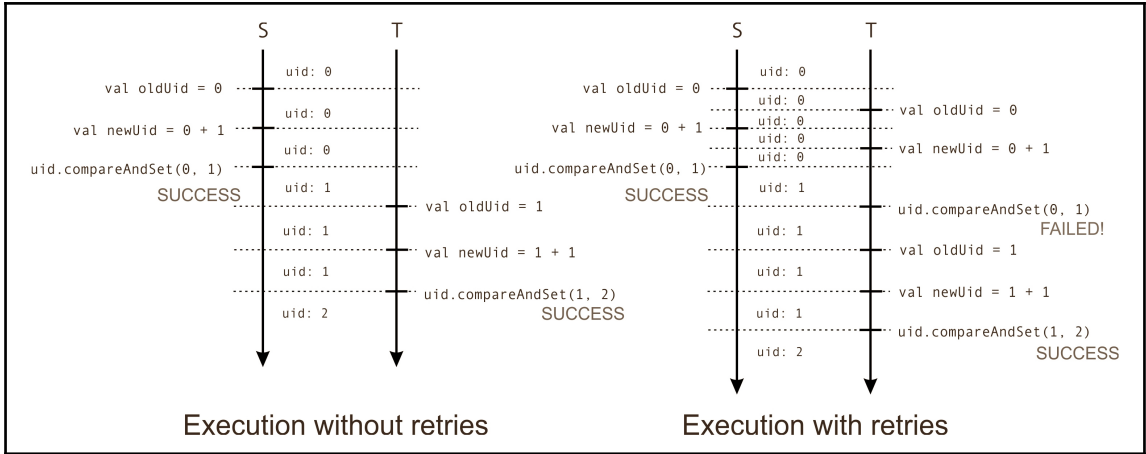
S T

uid: 0

val oldUid = 0

uid: 0

val newUid = 0 + 1

uid: 0

uid.compareAndSet(0, 1)

SUCCESS

uid: 1

val oldUid = 1

uid: 1

val newUid = 1 + 1

uid: 1

uid.compareAndSet(1, 2)

SUCCESS

uid: 2

Execution without retries

S T

uid: 0

val oldUid = 0

uid: 0

val oldUid = 0

val newUid = 0 + 1

uid: 0

uid: 0

val newUid = 0 + 1

uid.compareAndSet(0, 1)

uid: 0

SUCCESS

uid: 1

uid.compareAndSet(0, 1)

FAILED!

uid: 1

val oldUid = 1

uid: 1

val newUid = 1 + 1

uid: 1

uid.compareAndSet(1, 2)

SUCCESS

uid: 2

Execution with retries